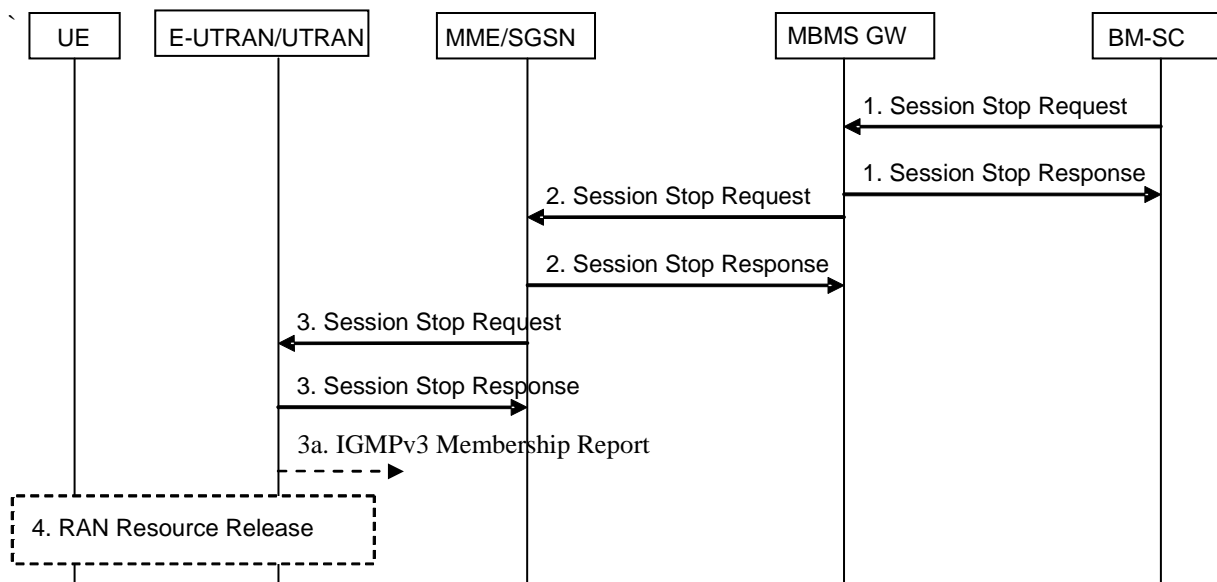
`

UE

E-UTRAN/UTRAN

MME/SGSN

MBMS GW

BM-SC

1. Session Stop Request

1. Session Stop Response

2. Session Stop Request

2. Session Stop Response

3. Session Stop Request

3. Session Stop Response

3a. IGMPv3 Membership Report

4. RAN Resource Release